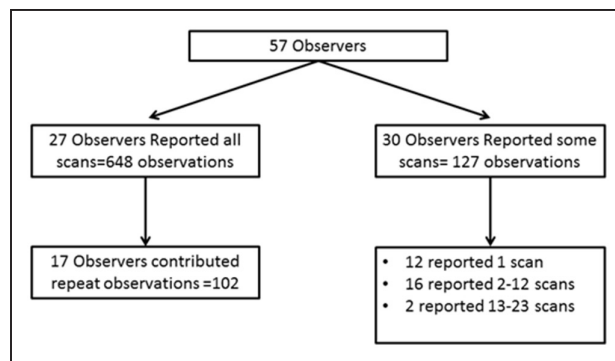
57 Observers

27 Observers Reported all scans=648 observations

30 Observers Reported some scans= 127 observations

17 Observers contributed repeat observations =102

- 12 reported 1 scan
- 16 reported 2-12 scans
- 2 reported 13-23 scans